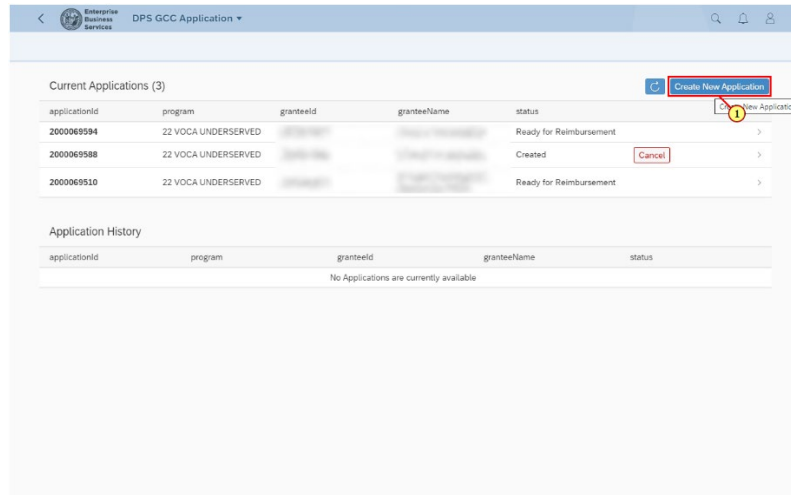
Enterprise Business Services

DPS GCC Application ▾

Current Applications (3)

Create New Application

Cr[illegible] New Applicatio

1

| applicationId | program | granteeId | granteeName | status | |
|---|---|---|---|---|---|
| 2000069594 | 22 VOCA UNDERSERVED | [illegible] | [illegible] | Ready for Reimbursement | |
| 2000069588 | 22 VOCA UNDERSERVED | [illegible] | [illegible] | Created | Cancel |
| 2000069510 | 22 VOCA UNDERSERVED | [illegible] | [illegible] | Ready for Reimbursement | |

Application History

| applicationId | program | granteeId | granteeName | status |
|---|---|---|---|---|
| No Applications are currently available | | | | |